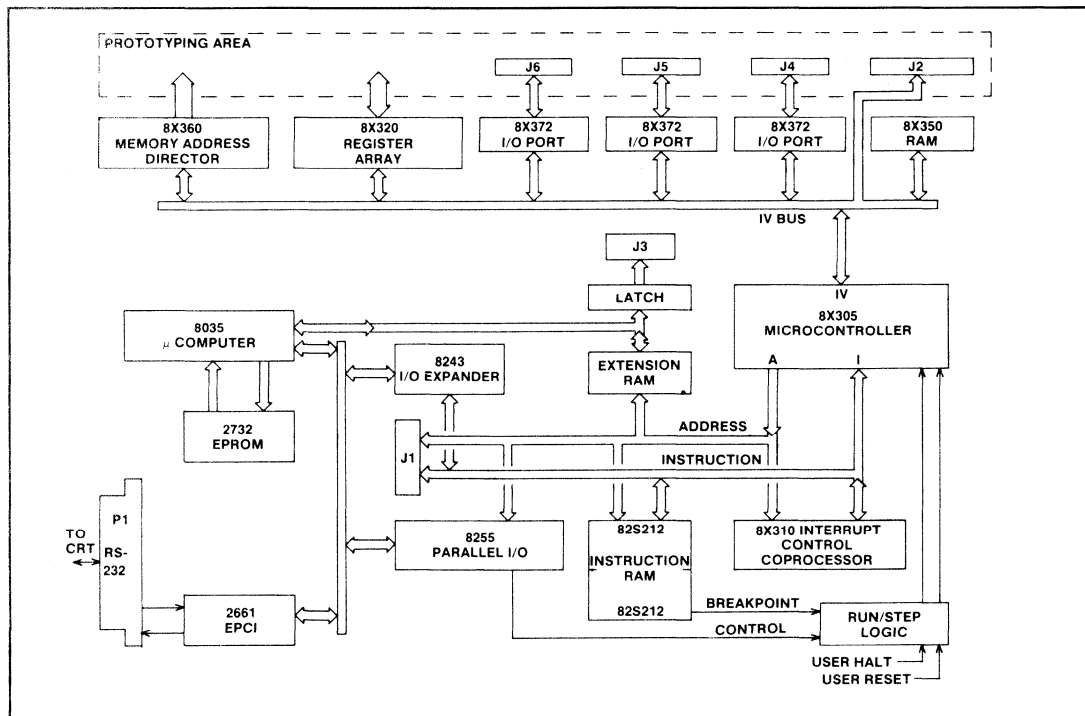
PROTOTYPING AREA

J6
J5
J4
J2

8X360
MEMORY ADDRESS
DIRECTOR

8X320
REGISTER
ARRAY

8X372
I/O PORT

8X372
I/O PORT

8X372
I/O PORT

8X350
RAM

IV BUS

J3

LATCH

IV
8X305
MICROCONTROLLER

8035
μ COMPUTER

8243
I/O EXPANDER

EXTENSION
RAM

A
I

2732
EPROM

ADDRESS

J1

INSTRUCTION

TO
CRT

P1

RS-
232

8255
PARALLEL I/O

82S212
INSTRUCTION
RAM
82S212

8X310 INTERRUPT
CONTROL
COPROCESSOR

2661
EPCI

BREAKPOINT

CONTROL

RUN/STEP
LOGIC

USER HALT
USER RESET